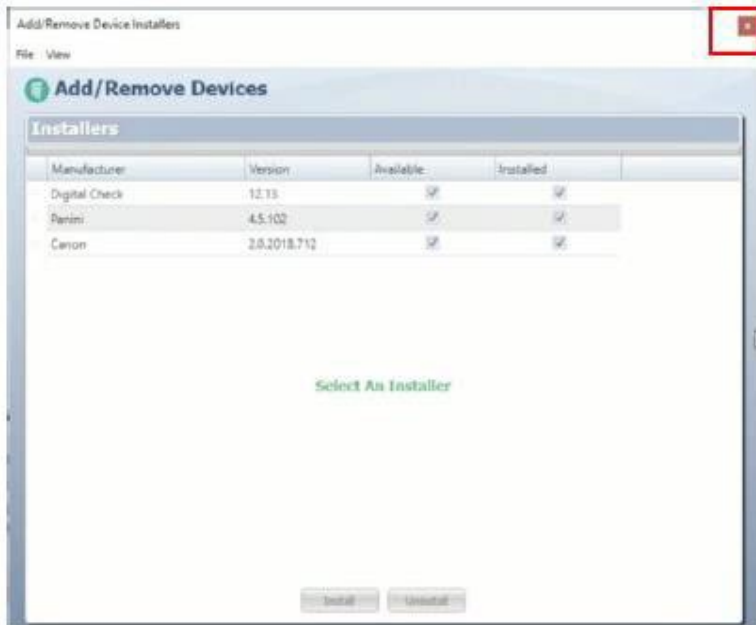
Add/Remove Device Installers

File View

Add/Remove Devices

Installers

| Manufacturer | Version | Available | Installed |
|---|---|---|---|
| Digital Check | 12.15 | ☑ | ☑ |
| Panini | 4.5.102 | ☑ | ☑ |
| Canon | 2.0.2018.712 | ☑ | ☑ |

Select An Installer

Install Uninstall